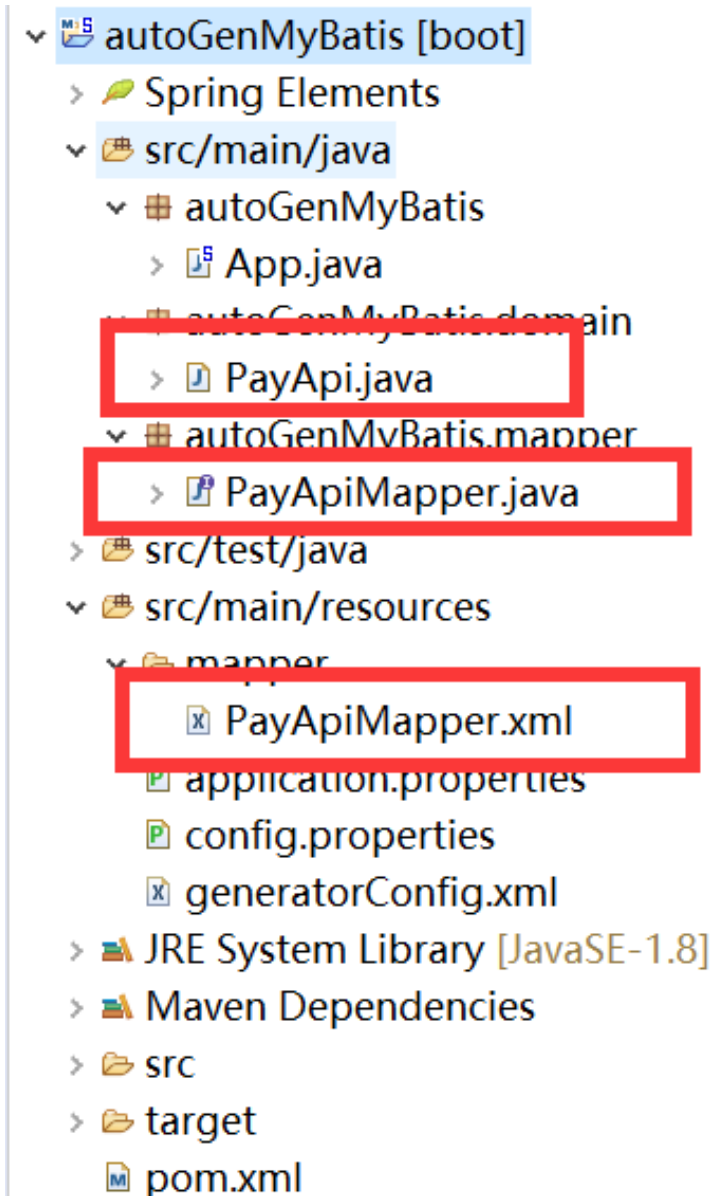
autoGenMyBatis [boot]
Spring Elements
src/main/java
autoGenMyBatis
App.java
autoGenMyBatis.domain
PayApi.java
autoGenMyBatis.mapper
PayApiMapper.java
src/test/java
src/main/resources
mapper
PayApiMapper.xml
application.properties
config.properties
generatorConfig.xml
JRE System Library [JavaSE-1.8]
Maven Dependencies
src
target
pom.xml